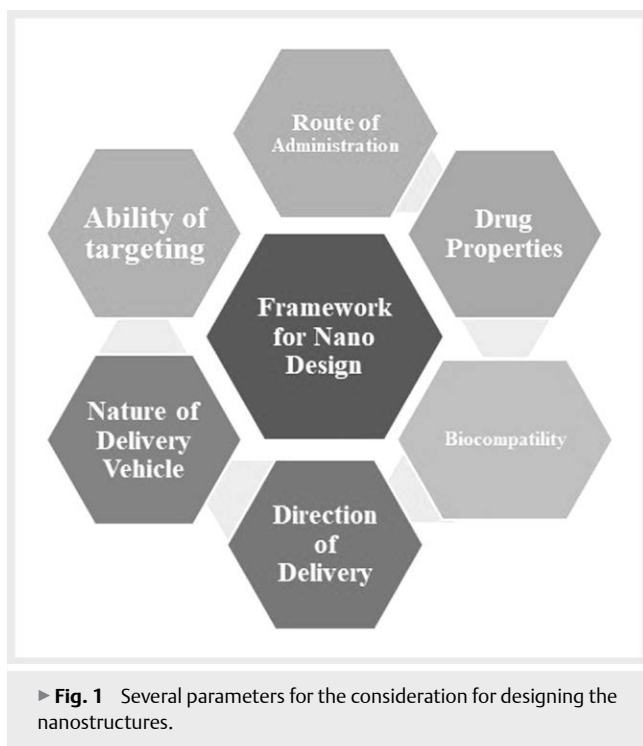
Route of Administration

Ability of targeting

Drug Properties

Framework for Nano Design

Nature of Delivery Vehicle

Biocompatility

Direction of Delivery

► **Fig. 1** Several parameters for the consideration for designing the nanostructures.